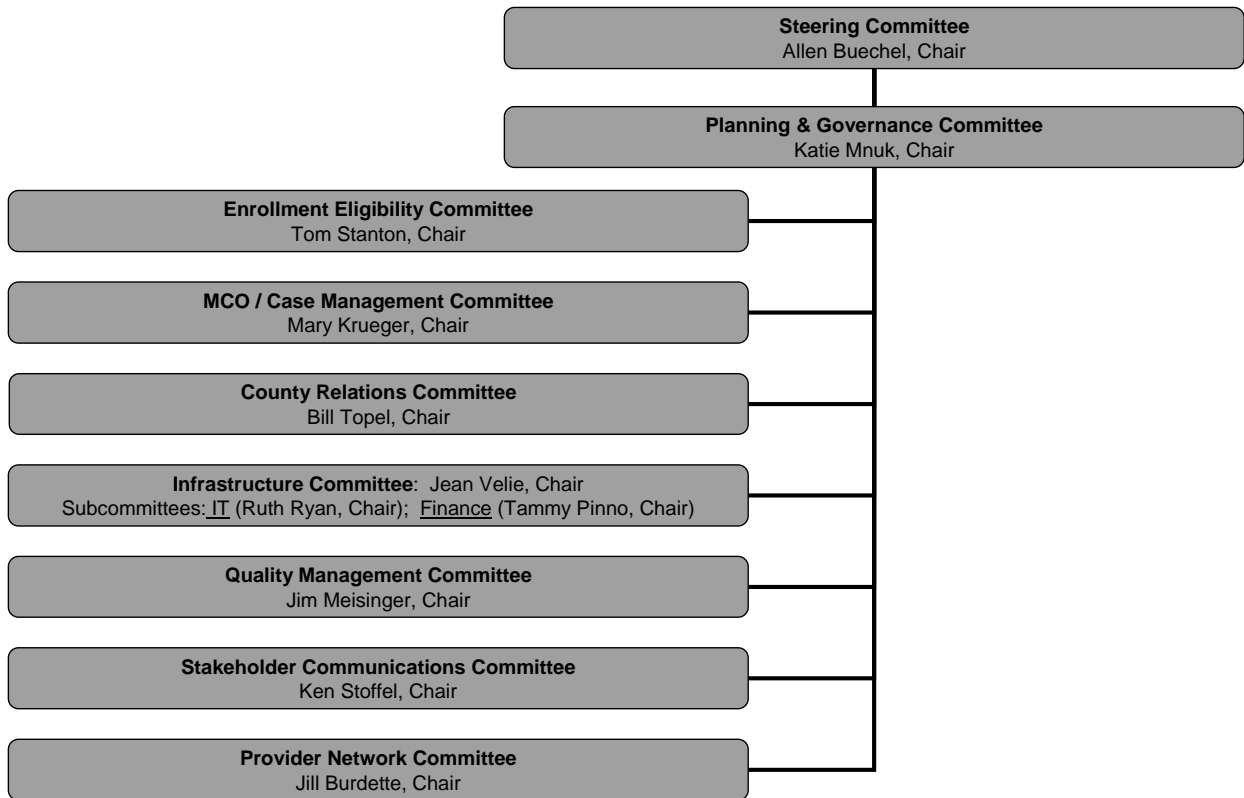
Steering Committee
Allen Buechel, Chair

Planning & Governance Committee
Katie Mnuk, Chair

Enrollment Eligibility Committee
Tom Stanton, Chair

MCO / Case Management Committee
Mary Krueger, Chair

County Relations Committee
Bill Topel, Chair

Infrastructure Committee: Jean Velie, Chair
Subcommittees: IT (Ruth Ryan, Chair); Finance (Tammy Pinno, Chair)

Quality Management Committee
Jim Meisinger, Chair

Stakeholder Communications Committee
Ken Stoffel, Chair

Provider Network Committee
Jill Burdette, Chair